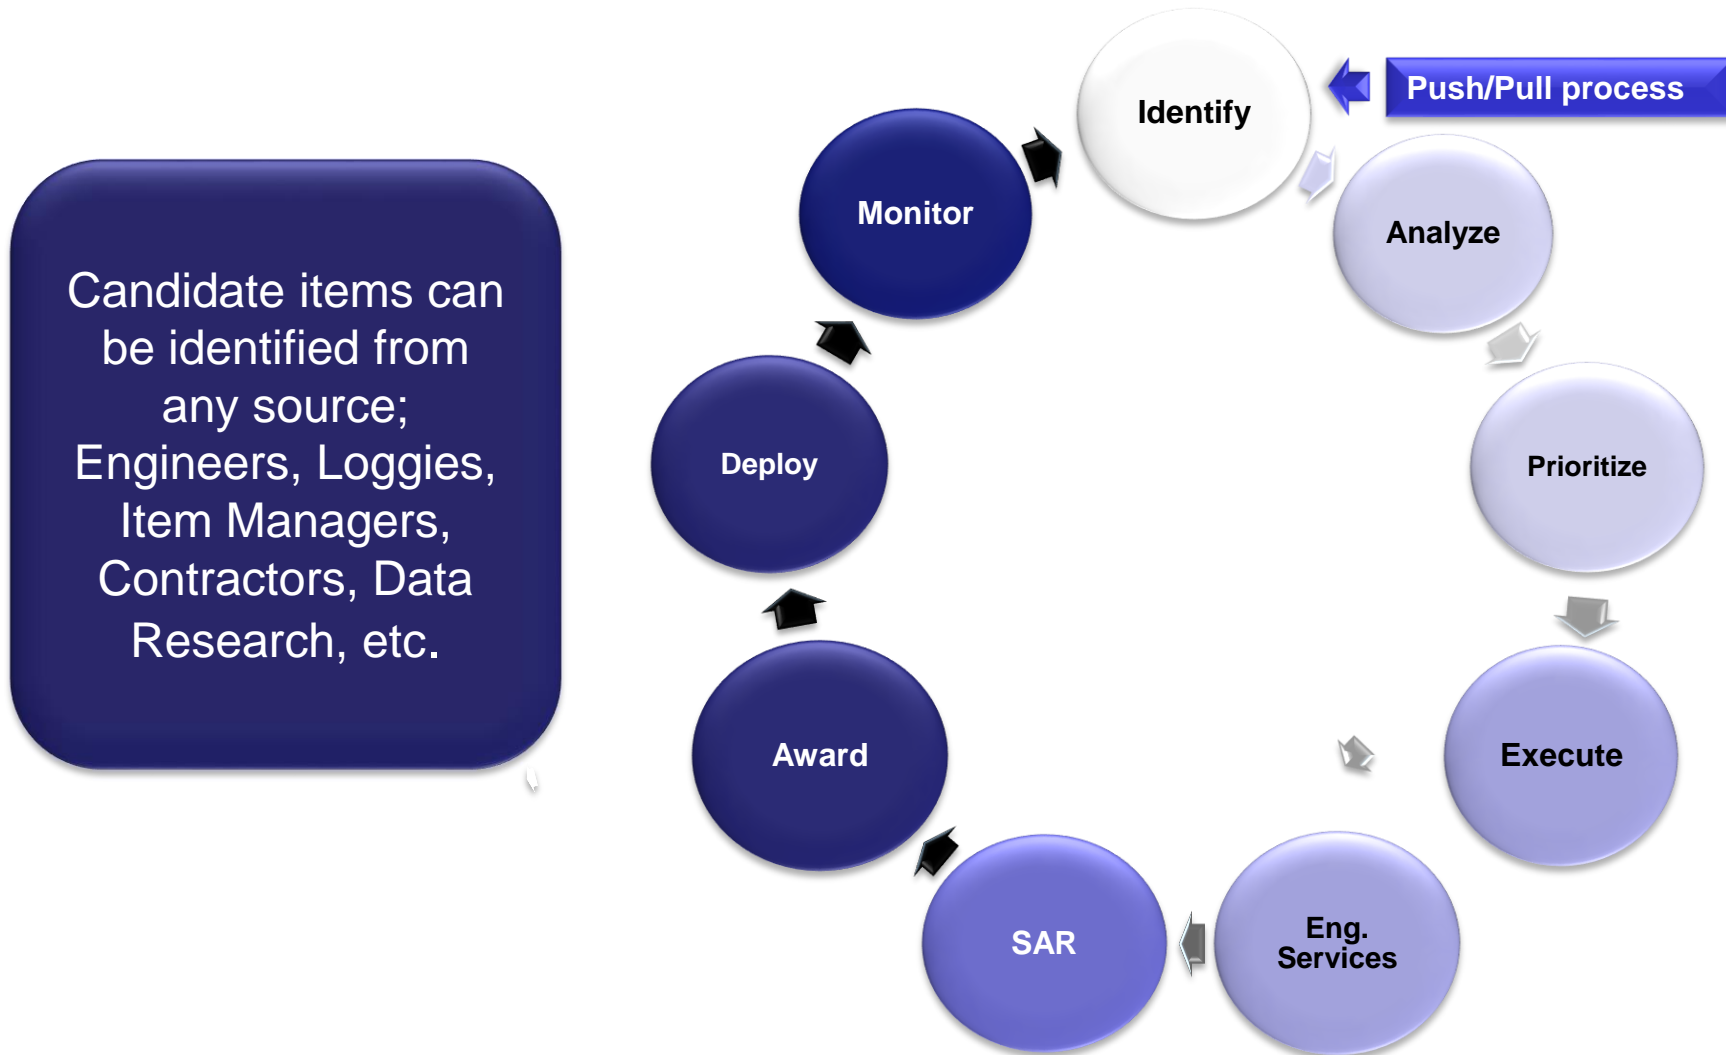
Candidate items can be identified from any source; Engineers, Loggies, Item Managers, Contractors, Data Research, etc.

Push/Pull process

Identify

Analyze

Prioritize

Execute

Eng. Services

SAR

Award

Deploy

Monitor